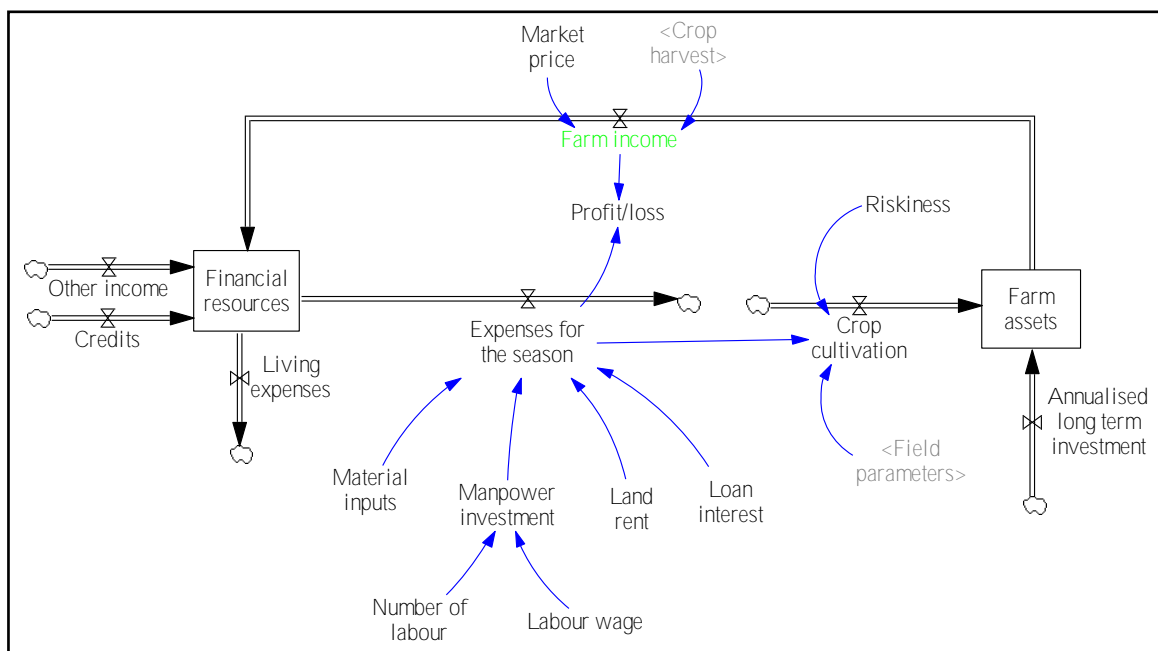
Market price

<Crop harvest>

Farm income

Profit/loss

Riskiness

Other income

Credits

Financial resources

Expenses for the season

Crop cultivation

Farm assets

Living expenses

Annualised long term investment

<Field parameters>

Material inputs

Manpower investment

Land rent

Loan interest

Number of labour

Labour wage